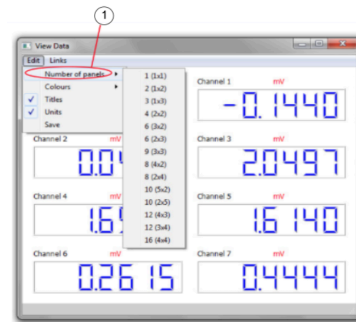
1

View Data

Edit Links

Number of panels
Colours
✓ Titles
✓ Units
Save

1 (1x1)
2 (1x2)
3 (1x3)
4 (2x2)
6 (3x2)
6 (2x3)
9 (3x3)
8 (4x2)
8 (2x4)
10 (5x2)
10 (2x5)
12 (4x3)
12 (3x4)
16 (4x4)

Channel 1 mV
-0.1440

Channel 2 mV
0.0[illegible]

Channel 3 mV
2.0497

Channel 4 mV
1.6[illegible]

Channel 5 mV
1.6140

Channel 6 mV
0.2615

Channel 7 mV
0.4444